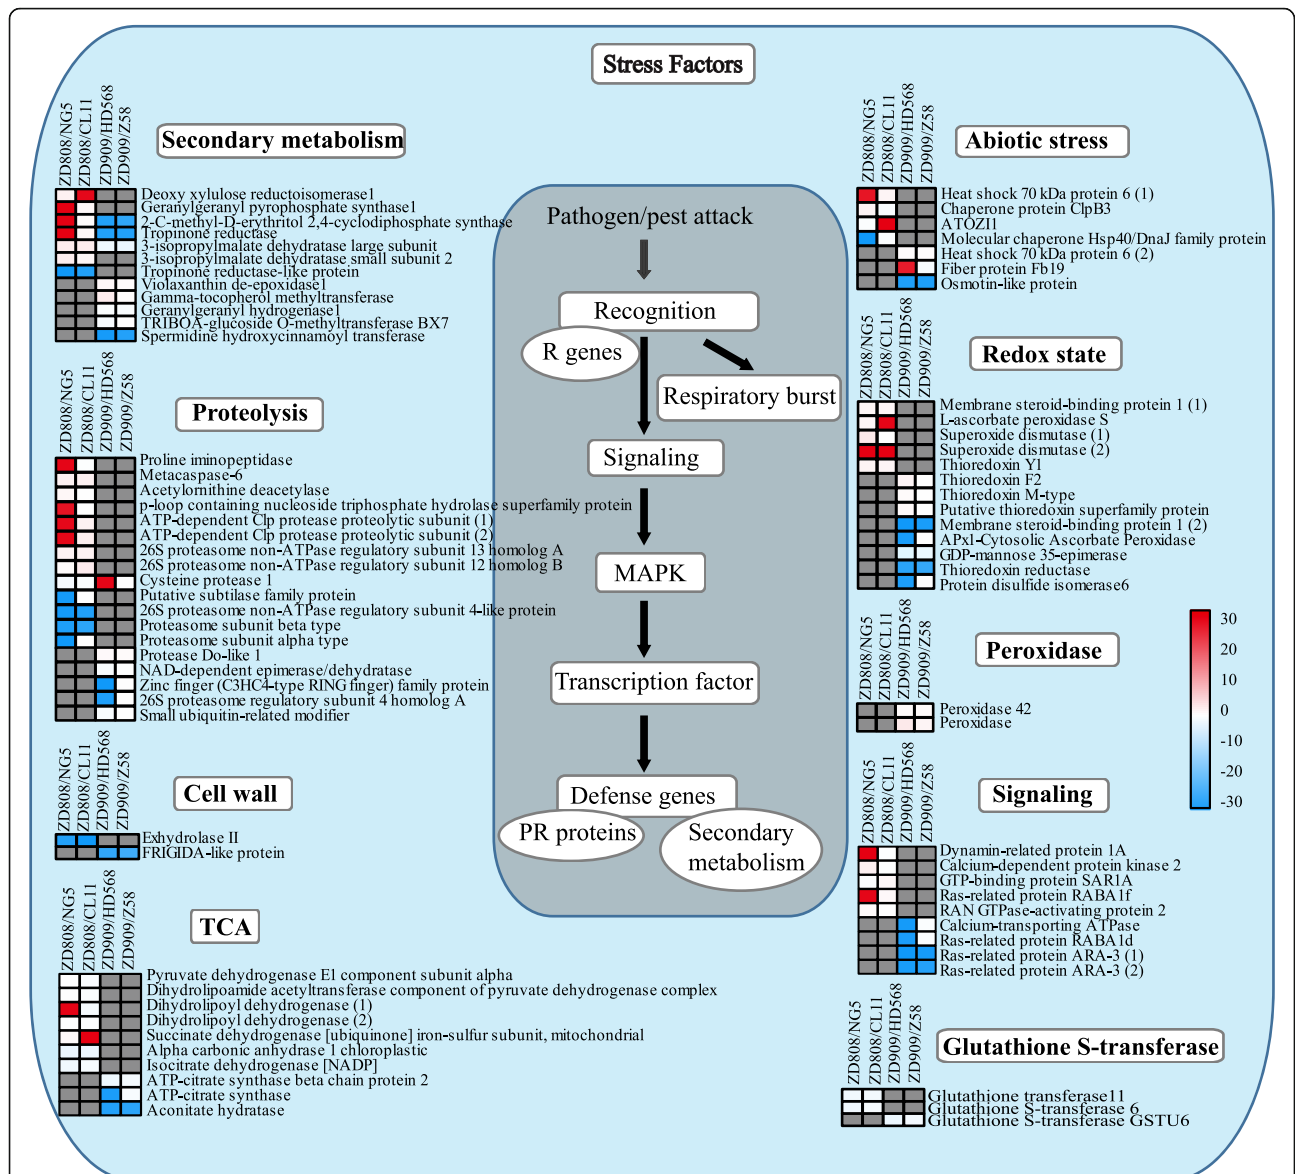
Stress Factors

Secondary metabolism

ZD808/NG5
ZD808/CL11
ZD909/HD568
ZD909/Z58

Deoxy xylulose reductoisomerase1
Geranylgeranyl pyrophosphate synthase1
2-C-methyl-D-erythritol 2,4-cyclodiphosphate synthase
Tropinone reductase
3-isopropylmalate dehydratase large subunit
3-isopropylmalate dehydratase small subunit 2
Tropinone reductase-like protein
Violaxanthin de-epoxidase1
Gamma-tocopherol methyltransferase
Geranylgeranyl hydrogenase1
TRIBOA-glucoside O-methyltransferase BX7
Spermidine hydroxycinnamoyl transferase

Proteolysis

ZD808/NG5
ZD808/CL11
ZD909/HD568
ZD909/Z58

Proline iminopeptidase
Metacaspase-6
Acetylornithine deacetylase
p-loop containing nucleoside triphosphate hydrolase superfamily protein
ATP-dependent Clp protease proteolytic subunit (1)
ATP-dependent Clp protease proteolytic subunit (2)
26S proteasome non-ATPase regulatory subunit 13 homolog A
26S proteasome non-ATPase regulatory subunit 12 homolog B
Cysteine protease 1
Putative subtilase family protein
26S proteasome non-ATPase regulatory subunit 4-like protein
Proteasome subunit beta type
Proteasome subunit alpha type
Protease Do-like 1
NAD-dependent epimerase/dehydratase
Zinc finger (C3HC4-type RING finger) family protein
26S proteasome regulatory subunit 4 homolog A
Small ubiquitin-related modifier

Cell wall

ZD808/NG5
ZD808/CL11
ZD909/HD568
ZD909/Z58

Exhydrolase II
FRIGIDA-like protein

TCA

ZD808/NG5
ZD808/CL11
ZD909/HD568
ZD909/Z58

Pyruvate dehydrogenase E1 component subunit alpha
Dihydrolipoamide acetyltransferase component of pyruvate dehydrogenase complex
Dihydrolipoyl dehydrogenase (1)
Dihydrolipoyl dehydrogenase (2)
Succinate dehydrogenase [ubiquinone] iron-sulfur subunit, mitochondrial
Alpha carbonic anhydrase 1 chloroplastic
Isocitrate dehydrogenase [NADP]
ATP-citrate synthase beta chain protein 2
ATP-citrate synthase
Aconitate hydratase

Pathogen/pest attack
Recognition
R genes
Respiratory burst
Signaling
MAPK
Transcription factor
Defense genes
PR proteins
Secondary metabolism

Abiotic stress

ZD808/NG5
ZD808/CL11
ZD909/HD568
ZD909/Z58

Heat shock 70 kDa protein 6 (1)
Chaperone protein ClpB3
ATOZI1
Molecular chaperone Hsp40/DnaJ family protein
Heat shock 70 kDa protein 6 (2)
Fiber protein Fb19
Osmotin-like protein

Redox state

ZD808/NG5
ZD808/CL11
ZD909/HD568
ZD909/Z58

Membrane steroid-binding protein 1 (1)
L-ascorbate peroxidase S
Superoxide dismutase (1)
Superoxide dismutase (2)
Thioredoxin Y1
Thioredoxin F2
Thioredoxin M-type
Putative thioredoxin superfamily protein
Membrane steroid-binding protein 1 (2)
APx1-Cytosolic Ascorbate Peroxidase
GDP-mannose 35-epimerase
Thioredoxin reductase
Protein disulfide isomerase6

Peroxidase

ZD808/NG5
ZD808/CL11
ZD909/HD568
ZD909/Z58

Peroxidase 42
Peroxidase

30
20
10
0
-10
-20
-30

Signaling

ZD808/NG5
ZD808/CL11
ZD909/HD568
ZD909/Z58

Dynamin-related protein 1A
Calcium-dependent protein kinase 2
GTP-binding protein SAR1A
Ras-related protein RABA1f
RAN GTPase-activating protein 2
Calcium-transporting ATPase
Ras-related protein RABA1d
Ras-related protein ARA-3 (1)
Ras-related protein ARA-3 (2)

Glutathione S-transferase

ZD808/NG5
ZD808/CL11
ZD909/HD568
ZD909/Z58

Glutathione transferase11
Glutathione S-transferase 6
Glutathione S-transferase GSTU6